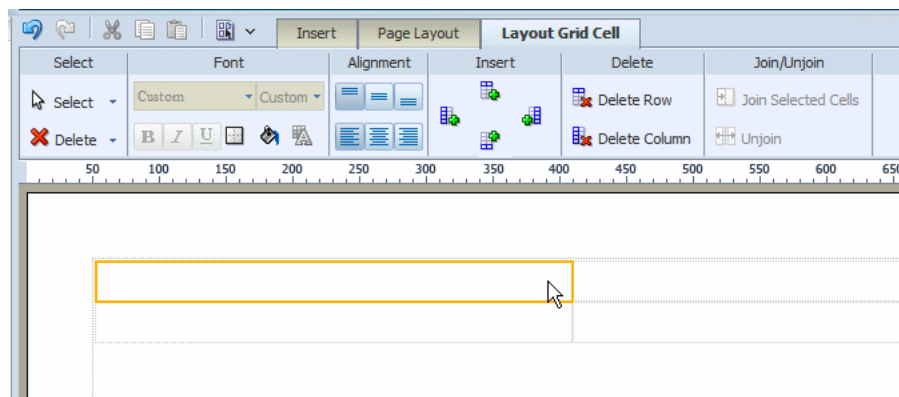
Insert Page Layout Layout Grid Cell

Select Font Alignment Insert Delete Join/Unjoin

Select Custom Custom Delete Row Join Selected Cells

Delete B I U Delete Column Unjoin

50 100 150 200 250 300 350 400 450 500 550 600 650